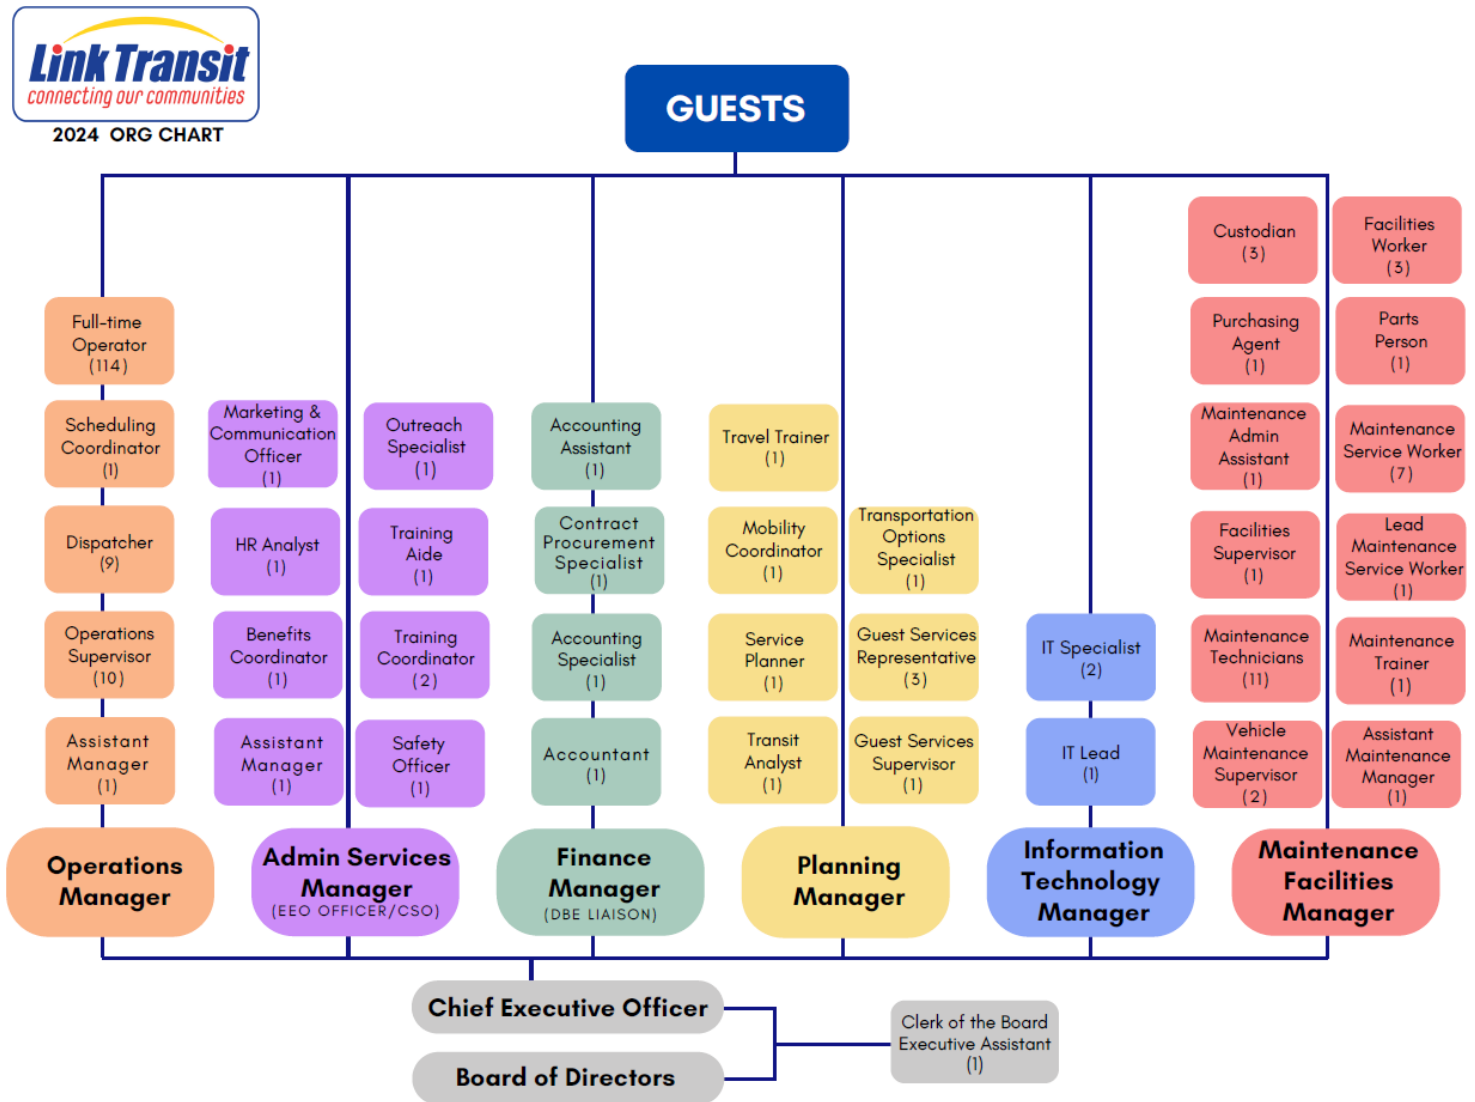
Link Transit
connecting our communities
2024 ORG CHART

GUESTS

Custodian (3)

Facilities Worker (3)

Purchasing Agent (1)

Parts Person (1)

Maintenance Admin Assistant (1)

Maintenance Service Worker (7)

Facilities Supervisor (1)

Lead Maintenance Service Worker (1)

Maintenance Technicians (11)

Maintenance Trainer (1)

Vehicle Maintenance Supervisor (2)

Assistant Maintenance Manager (1)

Full-time Operator (114)

Scheduling Coordinator (1)

Dispatcher (9)

Operations Supervisor (10)

Assistant Manager (1)

Operations Manager

Marketing & Communication Officer (1)

HR Analyst (1)

Benefits Coordinator (1)

Assistant Manager (1)

Outreach Specialist (1)

Training Aide (1)

Training Coordinator (2)

Safety Officer (1)

Admin Services Manager (EEO OFFICER/CSO)

Accounting Assistant (1)

Contract Procurement Specialist (1)

Accounting Specialist (1)

Accountant (1)

Finance Manager (DBE LIAISON)

Travel Trainer (1)

Mobility Coordinator (1)

Service Planner (1)

Transit Analyst (1)

Transportation Options Specialist (1)

Guest Services Representative (3)

Guest Services Supervisor (1)

Planning Manager

IT Specialist (2)

IT Lead (1)

Information Technology Manager

Maintenance Facilities Manager

Chief Executive Officer

Board of Directors

Clerk of the Board Executive Assistant (1)